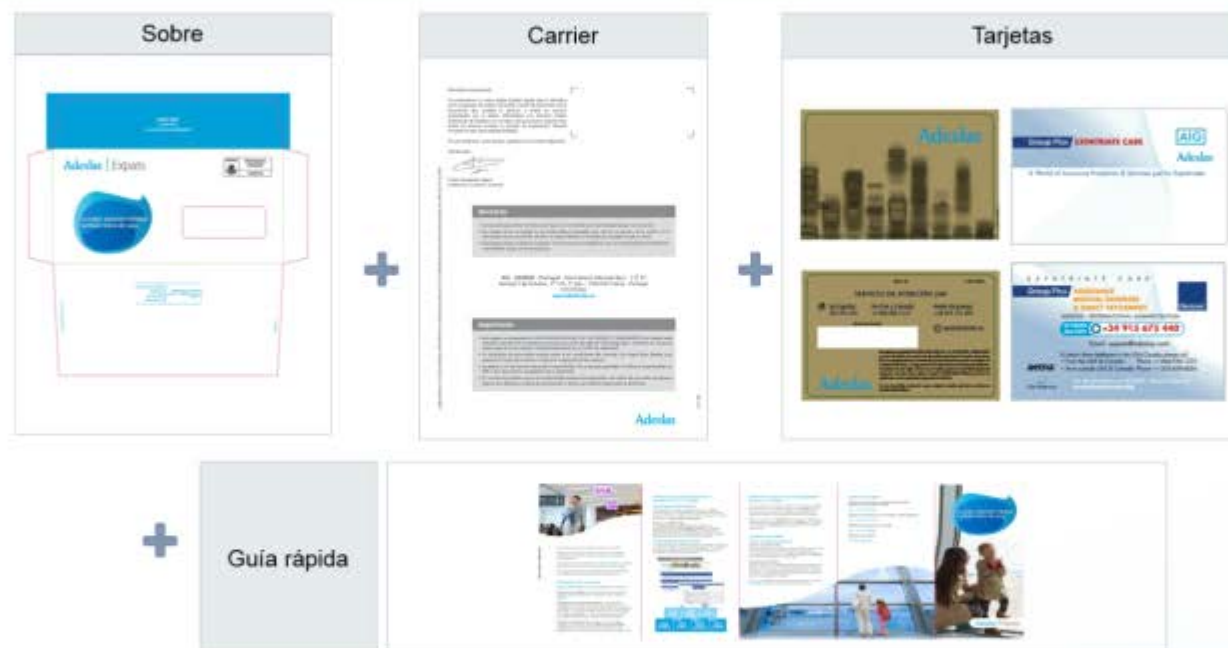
Sobre

Carrier

Tarjetas

Adeslas | Expats

Adeslas

Adeslas

Group Plus EXPATRIATE CARE

AIG

Adeslas

A World of Insurance Products & Services just for Expatriates

Adeslas

Group Plus

+34 913 473 440

Guía rápida